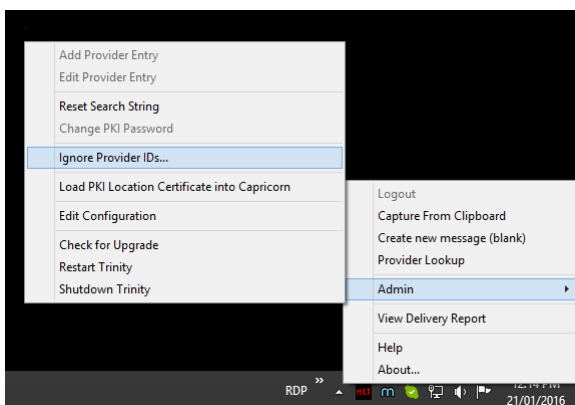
Add Provider Entry
Edit Provider Entry
Reset Search String
Change PKI Password
Ignore Provider IDs...
Load PKI Location Certificate into Capricorn
Edit Configuration
Check for Upgrade
Restart Trinity
Shutdown Trinity

Logout
Capture From Clipboard
Create new message (blank)
Provider Lookup
Admin
View Delivery Report
Help
About...

RDP
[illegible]
21/01/2016